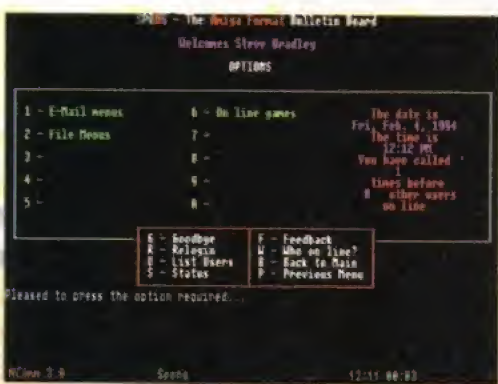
SPOOG - The Amiga Format Bulletin Board

Welcomes Steve Bradley

OPTIONS

1 - E-Mail menus
2 - File Menus
3 -
4 -
5 -

6 - On line games
7 -
8 -
9 -
A -

The date is Fri, Feb. 4, 1994
The time is 12:12 PM
You have called 1 times before
0 other users on line

G - Goodbye
R - Release
U - List Users
S - Status

F - Feedback
W - Who on line?
M - Back to Main
P - Previous Menu

Pleased to press the option required...

NComm 2.0 Spoog 12:11 00:03